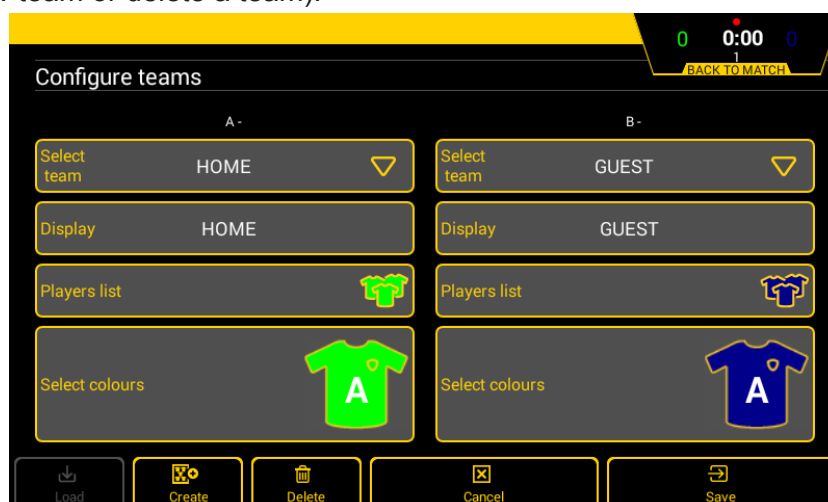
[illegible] team or delete a team).

0 0:00 0
1
BACK TO MATCH

Configure teams

A -

B -

Select team HOME

Select team GUEST

Display HOME

Display GUEST

Players list

Players list

Select colours

A

Select colours

A

Load

Create

Delete

Cancel

Save